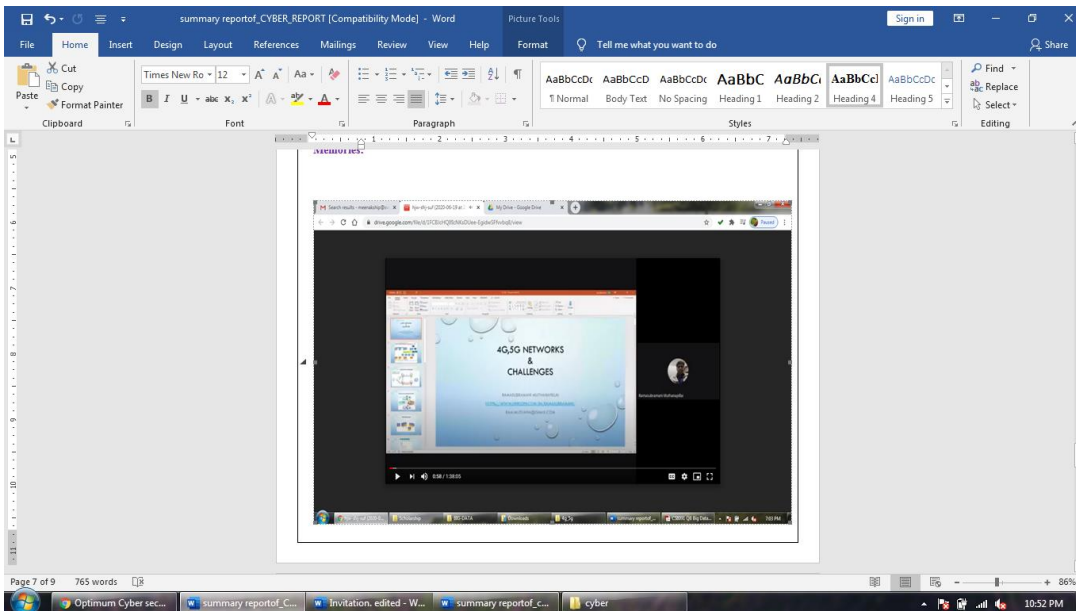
summary reportof_CYBER_REPORT [Compatibility Mode] - Word    Picture Tools    Sign in

File  Home  Insert  Design  Layout  References  Mailings  Review  View  Help  Format  Tell me what you want to do  Share

Cut
Copy
Paste
Format Painter
Clipboard

Times New Ro  12  A A  Aa
B I U abc x, x²  A
Font

Paragraph

AaBbCcDc ¶ Normal  AaBbCcD Body Text  AaBbCcDc No Spacing  AaBbC Heading 1  AaBbC Heading 2  AaBbCcI Heading 4  AaBbCcDc Heading 5
Styles

Find
Replace
Select
Editing

Memories:

drive.google.com

4G,5G NETWORKS
&
CHALLENGES

0:58 / 1:38:05

Page 7 of 9   765 words

86%

Optimum Cyber sec...   summary reportof_C...   Invitation. edited - W...   summary reportof_c...   cyber

10:52 PM